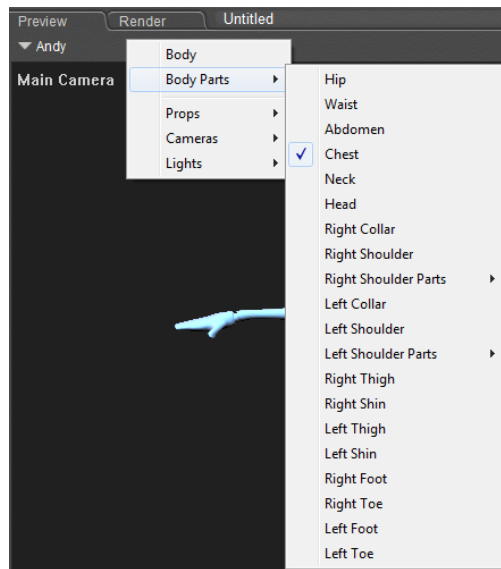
Preview Render Untitled

Andy

Main Camera

Body
Body Parts
Props
Cameras
Lights

Hip
Waist
Abdomen
✓ Chest
Neck
Head
Right Collar
Right Shoulder
Right Shoulder Parts
Left Collar
Left Shoulder
Left Shoulder Parts
Right Thigh
Right Shin
Left Thigh
Left Shin
Right Foot
Right Toe
Left Foot
Left Toe